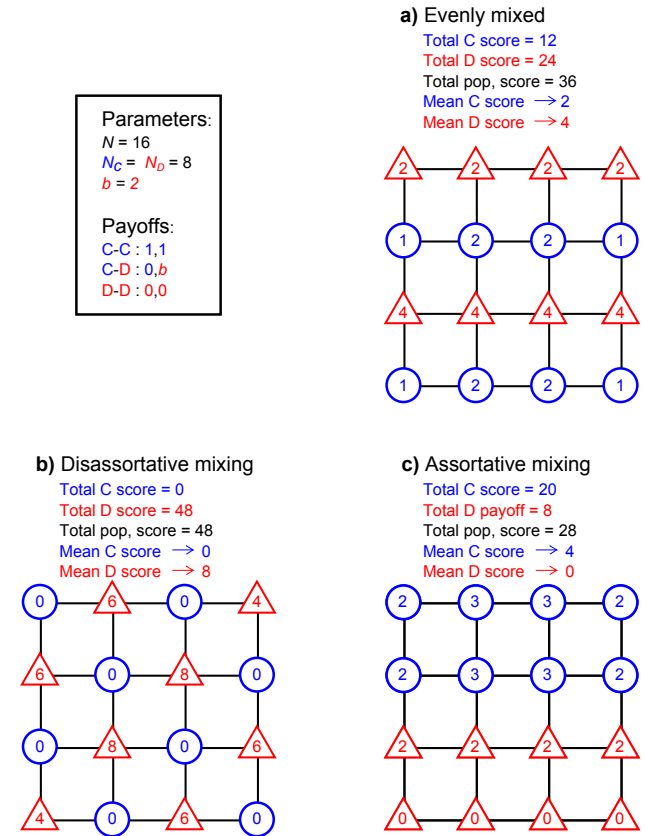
Parameters:
$N$ = 16
$N_C$ = $N_D$ = 8
$b$ = 2

Payoffs:
C-C : 1,1
C-D : 0,$b$
D-D : 0,0

a) Evenly mixed
Total C score = 12
Total D score = 24
Total pop, score = 36
Mean C score → 2
Mean D score → 4

| 2 | 2 | 2 | 2 |
|---|---|---|---|
| 1 | 2 | 2 | 1 |
| 4 | 4 | 4 | 4 |
| 1 | 2 | 2 | 1 |

b) Disassortative mixing
Total C score = 0
Total D score = 48
Total pop, score = 48
Mean C score → 0
Mean D score → 8

| 0 | 6 | 0 | 4 |
|---|---|---|---|
| 6 | 0 | 8 | 0 |
| 0 | 8 | 0 | 6 |
| 4 | 0 | 6 | 0 |

c) Assortative mixing
Total C score = 20
Total D payoff = 8
Total pop, score = 28
Mean C score → 4
Mean D score → 0

| 2 | 3 | 3 | 2 |
|---|---|---|---|
| 2 | 3 | 3 | 2 |
| 2 | 2 | 2 | 2 |
| 0 | 0 | 0 | 0 |